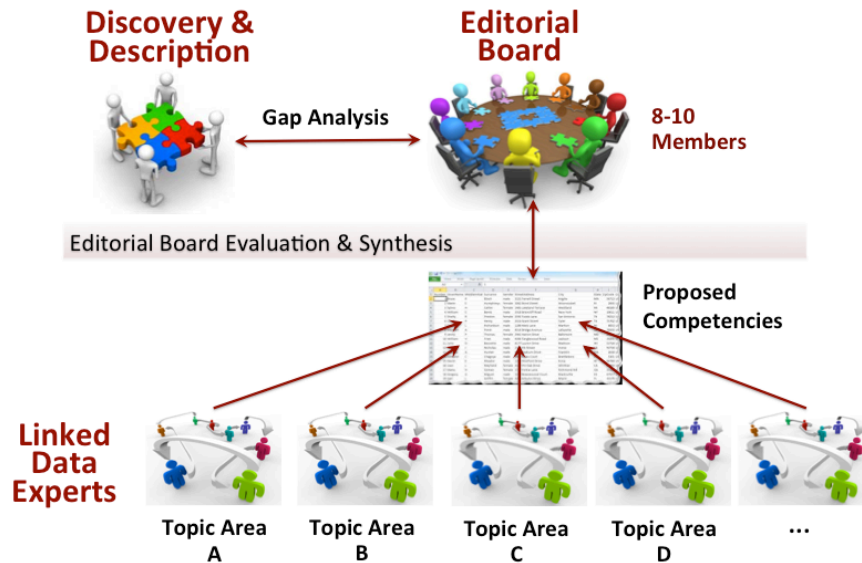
Discovery & Description

Editorial Board

Gap Analysis

8-10 Members

Editorial Board Evaluation & Synthesis

Proposed Competencies

Linked Data Experts

Topic Area A

Topic Area B

Topic Area C

Topic Area D

...